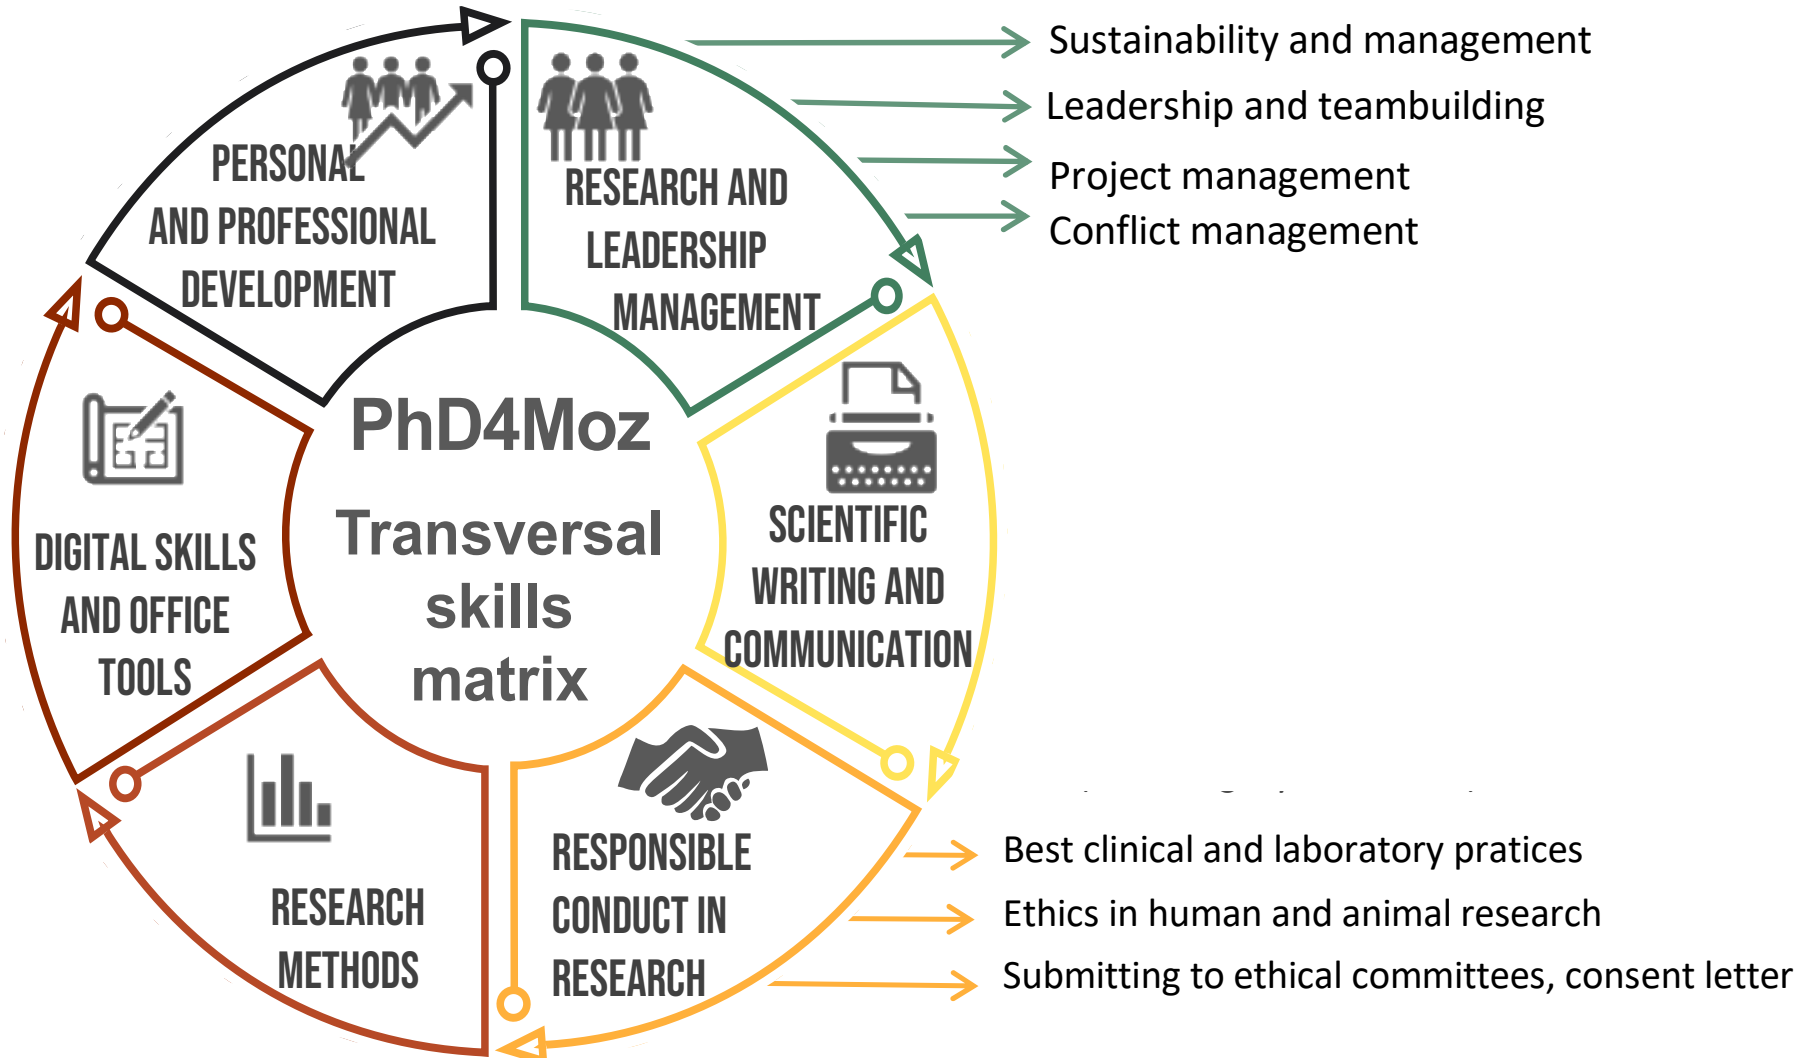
PERSONAL AND PROFESSIONAL DEVELOPMENT

RESEARCH AND LEADERSHIP MANAGEMENT

Sustainability and management
Leadership and teambuilding
Project management
Conflict management

PhD4Moz
Transversal skills matrix

SCIENTIFIC WRITING AND COMMUNICATION

DIGITAL SKILLS AND OFFICE TOOLS

RESEARCH METHODS

RESPONSIBLE CONDUCT IN RESEARCH

Best clinical and laboratory pratices
Ethics in human and animal research
Submitting to ethical committees, consent letter